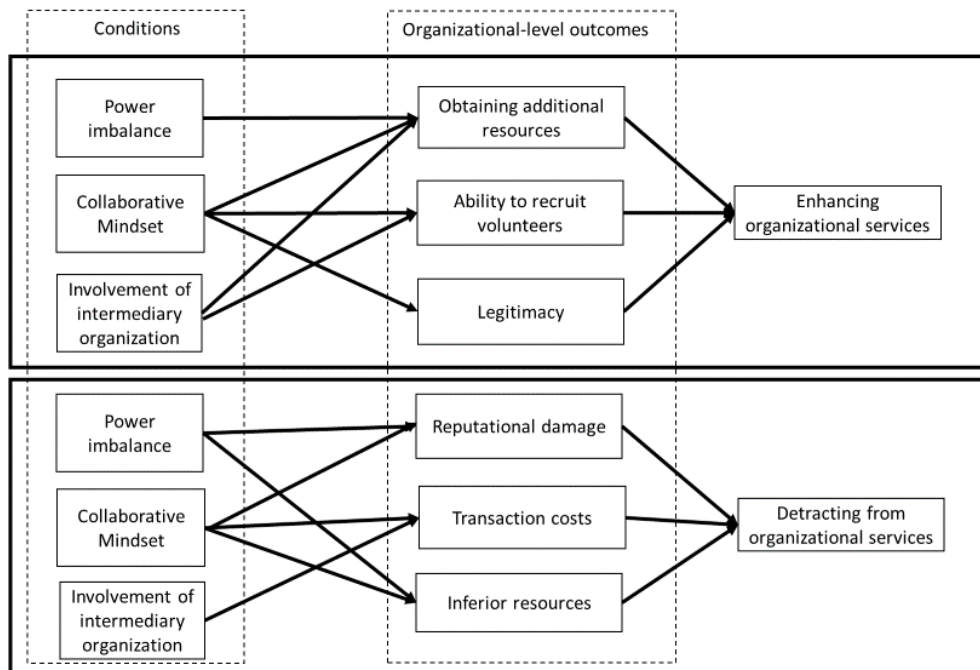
Conditions

Organizational-level outcomes

Power imbalance

Collaborative Mindset

Involvement of intermediary organization

Obtaining additional resources

Ability to recruit volunteers

Legitimacy

Enhancing organizational services

Power imbalance

Collaborative Mindset

Involvement of intermediary organization

Reputational damage

Transaction costs

Inferior resources

Detracting from organizational services